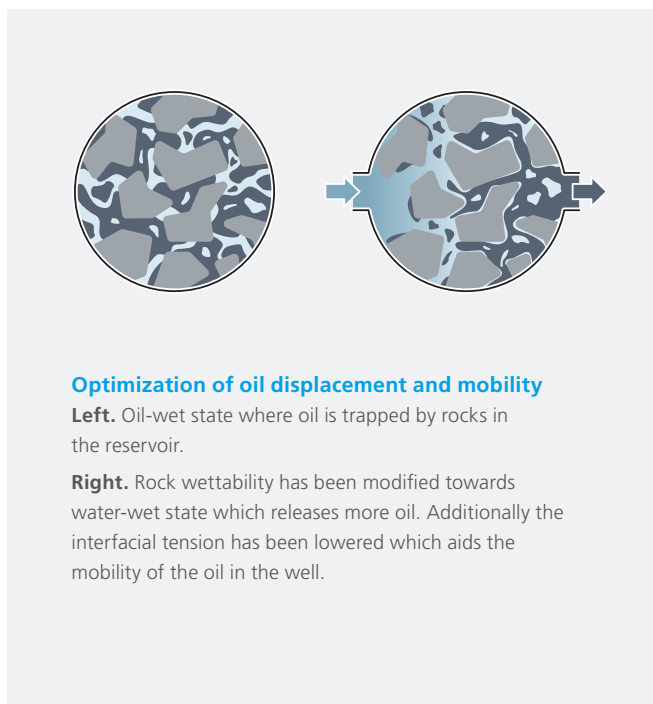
Optimization of oil displacement and mobility

**Left.** Oil-wet state where oil is trapped by rocks in the reservoir.

**Right.** Rock wettability has been modified towards water-wet state which releases more oil. Additionally the interfacial tension has been lowered which aids the mobility of the oil in the well.